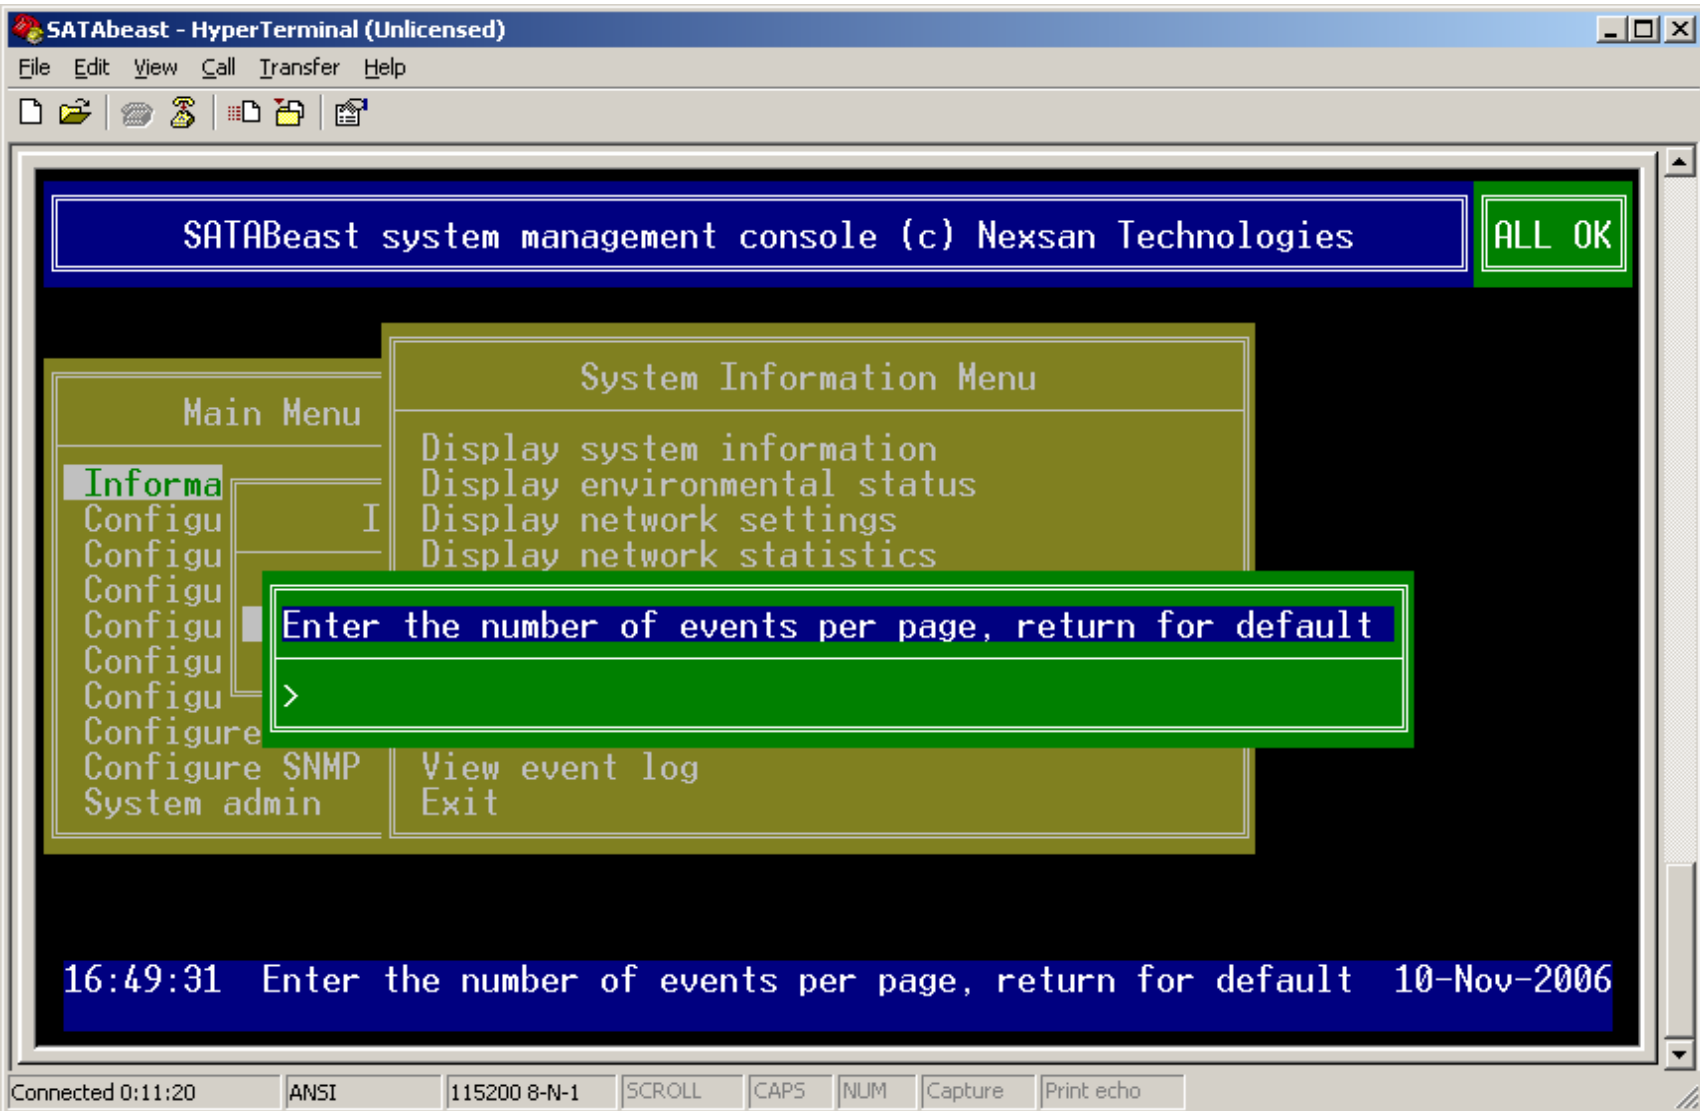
SATAbeast - HyperTerminal (Unlicensed)

File Edit View Call Transfer Help

SATABeast system management console (c) Nexsan Technologies

ALL OK

Main Menu

Informa
Configu
Configu
Configu
Configu
Configu
Configu
Configure
Configure SNMP
System admin

I

System Information Menu

Display system information
Display environmental status
Display network settings
Display network statistics

Enter the number of events per page, return for default

>

View event log
Exit

16:49:31 Enter the number of events per page, return for default 10-Nov-2006

Connected 0:11:20 | ANSI | 115200 8-N-1 | SCROLL | CAPS | NUM | Capture | Print echo